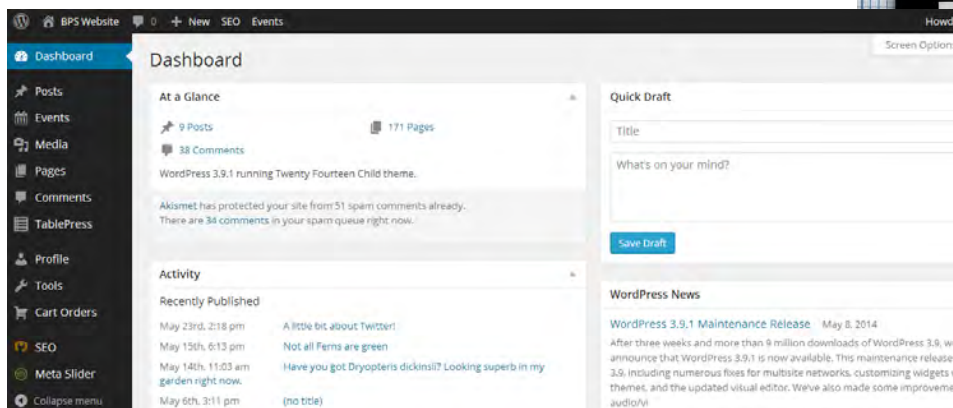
BPS Website 0 + New SEO Events Howd

Screen Option

Dashboard
Posts
Events
Media
Pages
Comments
TablePress
Profile
Tools
Cart Orders
SEO
Meta Slider
Collapse menu

Dashboard

At a Glance

9 Posts
171 Pages
38 Comments

WordPress 3.9.1 running Twenty Fourteen Child theme.

Akismet has protected your site from 51 spam comments already. There are 34 comments in your spam queue right now.

Activity

Recently Published

| | |
|---|---|
| May 23rd, 2:18 pm | A little bit about Twitter! |
| May 15th, 6:13 pm | Not all Ferns are green |
| May 14th, 11:03 am | Have you got Dryopteris dickinsii? Looking superb in my garden right now. |
| May 6th, 3:11 pm | (no title) |

Quick Draft

Title

What's on your mind?

Save Draft

WordPress News

WordPress 3.9.1 Maintenance Release May 8, 2014

After three weeks and more than 9 million downloads of WordPress 3.9, w announce that WordPress 3.9.1 is now available. This maintenance release 3.9, including numerous fixes for multisite networks, customizing widgets themes, and the updated visual editor. We've also made some improveme audio/vi